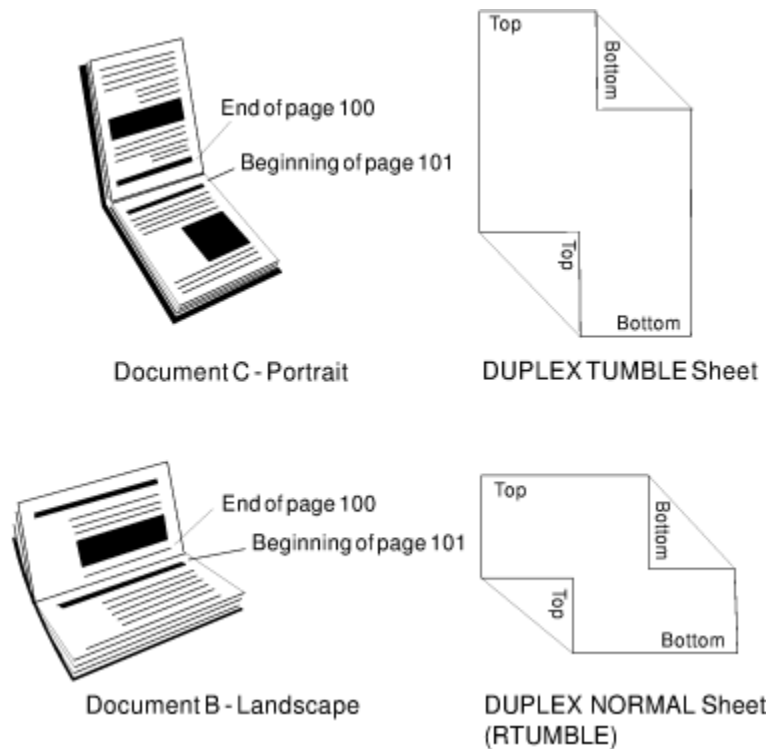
End of page 100

Beginning of page 101

Top

Bottom

Top

Bottom

Document C - Portrait

DUPLEX TUMBLE Sheet

End of page 100

Beginning of page 101

Top

Bottom

Top

Bottom

Document B - Landscape

DUPLEX NORMAL Sheet (RTUMBLE)